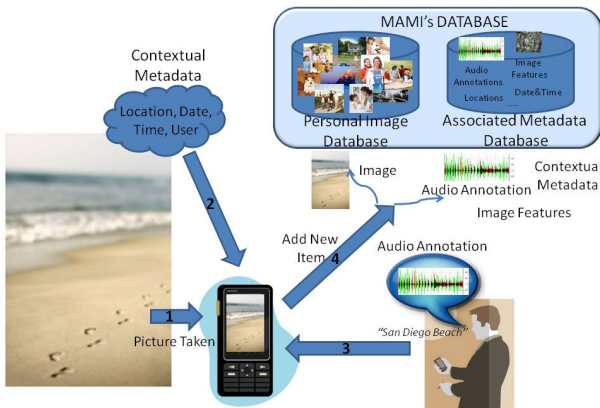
MAMI's DATABASE

Audio Annotations

Image Features

Locations

Date&Time

Personal Image Database

Associated Metadata Database

Contextual Metadata

Location, Date, Time, User

Image

Audio Annotation

Contextual Metadata

Image Features

Add New Item

4

2

Audio Annotation

"San Diego Beach"

1

Picture Taken

3